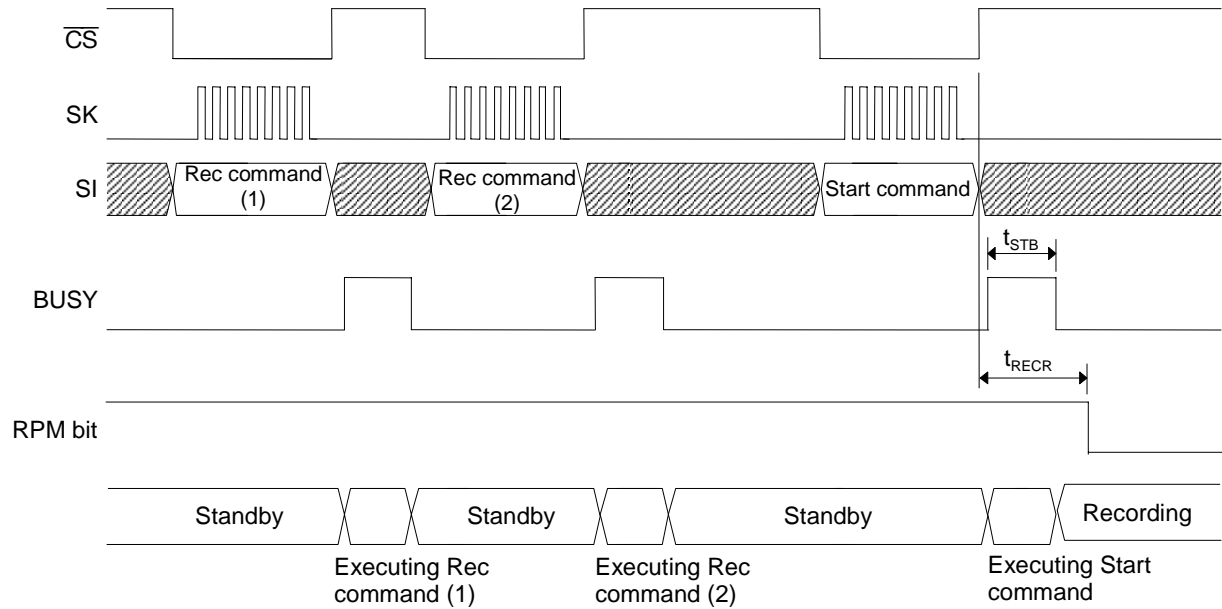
$\overline{CS}$

SK

SI

Rec command (1)

Rec command (2)

Start command

$t_{STB}$

BUSY

$t_{RECR}$

RPM bit

Standby

Standby

Standby

Recording

Executing Rec command (1)

Executing Rec command (2)

Executing Start command